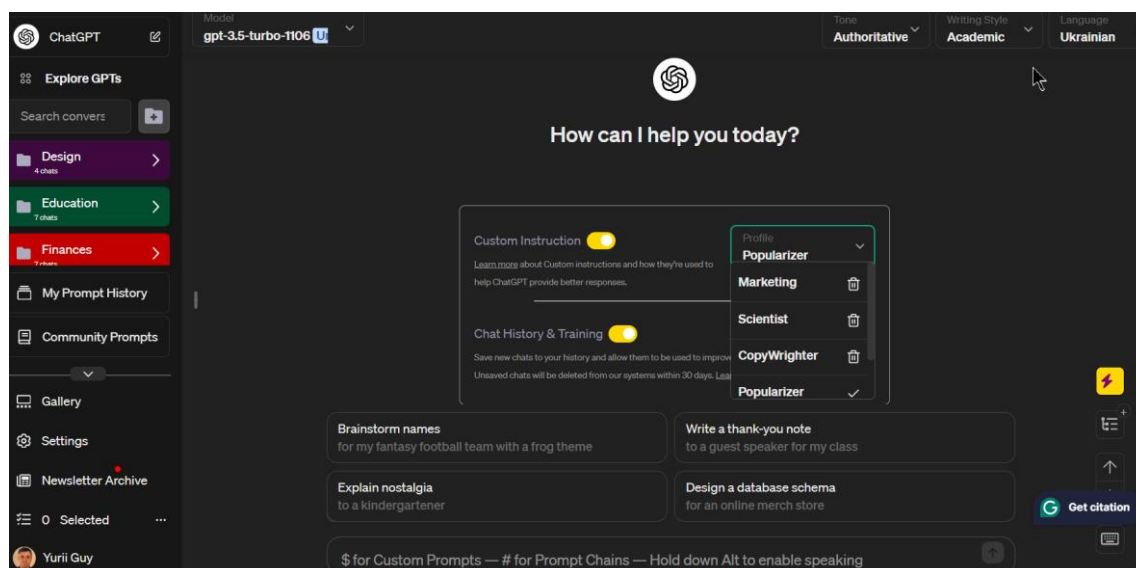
ChatGPT

Explore GPTs

Search convers

Design
4 chats

Education
7 chats

Finances
7 chats

My Prompt History

Community Prompts

Gallery

Settings

Newsletter Archive

0 Selected ···

Yurii Guy

Model
gpt-3.5-turbo-1106 U

Tone
Authoritative

Writing Style
Academic

Language
Ukrainian

How can I help you today?

Custom Instruction
Learn more about Custom instructions and how they're used to help ChatGPT provide better responses.

Chat History & Training
Save new chats to your history and allow them to be used to improv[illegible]
Unsaved chats will be deleted from our systems within 30 days. Lea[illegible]

Profile
Popularizer

Marketing

Scientist

CopyWrighter

Popularizer

Brainstorm names
for my fantasy football team with a frog theme

Write a thank-you note
to a guest speaker for my class

Explain nostalgia
to a kindergartener

Design a database schema
for an online merch store

$ for Custom Prompts — # for Prompt Chains — Hold down Alt to enable speaking

Get citation